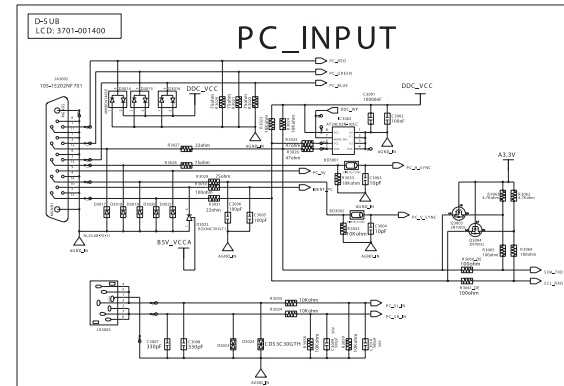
D-SUB
LCD: 3701-001400

PC_INPUT

J3002
100-15202NF701

PC_RED
PC_GREEN
PC_BLUE

DDC_VCC

DDC_VCC

C3001
10000nF

C3002
100nF

DDC_WP

IC3004
AT24C02N-10SC

R3027 22ohm
R3026 75ohm
R3028 75ohm

47ohm
47ohm
47ohm

R3029 75ohm

R3030 12ohm

R3031 100ohm

C3006 180pF

C3003 330pF

B5V_VCCA

AGND_IN

IC3001
R3032
10Kohm

C3003
10pF

PC_H_SYNC

IC3002
R3033
10Kohm

C3004
10pF

PC_V_SYNC

A3.3V

R3065
4.7Kohm

R3062
4.7Kohm

Q3003
2N7002

Q3004
2N7002

R3063
10Kohm

R3064
10Kohm

R3060
100ohm

R3061
100ohm

SDA_RXD
SCL_TXD

J3003

R3038 10Kohm
R3039 10Kohm

PC_LR_R
PC_LR_L

C3007
330pF

C3008
330pF

CDS3C30GTH

AGND_IN